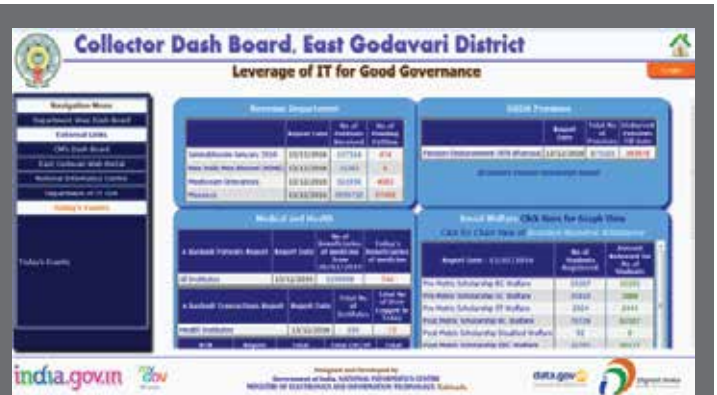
Collector Dash Board, East Godavari District

Leverage of IT for Good Governance

Login

Navigation Menu
Department Wise Dash Board
External Links
CM's Dash Board
East Godavari Web Portal
National Informatics Centre
Department of IT Gok
Today's Events

Today's Events

Revenue Department

| | Report Date | No of Petitions Received | No of Pending Petitions |
|---|---|---|---|
| Janmabhoomi January 2016 | 13/12/2016 | 107554 | 474 |
| Mee Seva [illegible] | 13/12/2016 | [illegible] | 4 |
| Meekosam Grievances | 13/12/2016 | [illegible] | 4082 |
| Meeseva | 13/12/2016 | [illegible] | 57466 |

SSDA Pensions

| | Report Date | Total No. of Pensions | Disbursed Amounts Till date |
|---|---|---|---|
| Pension Disbursement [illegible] | 13/12/2016 | 671025 | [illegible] |

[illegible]

Medical and Health

| e Aushadi Patients Report | Report Date | No of Beneficiaries of medicine from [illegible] | Today's beneficiaries of medicine |
|---|---|---|---|
| All Institution | 13/12/2016 | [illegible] | 744 |

| e Aushadi Transactions Report | Report Date | Total No. of Institutes | Total No. of Users Logged in Today |
|---|---|---|---|
| Health Institution | 13/12/2016 | 331 | 15 |

Social Welfare Click Here for Graph View
Click for Chart View of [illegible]

| Report Date : 13/12/2016 | No of Students Registered | Amount Released for No. of Students |
|---|---|---|
| Pre Matric Scholarship BC Welfare | 15207 | 10161 |
| Pre Matric Scholarship SC Welfare | 23615 | 2886 |
| Pre Matric Scholarship ST Welfare | 2014 | 2443 |
| Post Matric Scholarship BC Welfare | 78728 | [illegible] |
| Post Matric Scholarship Disabled Welfare | 92 | 0 |
| Post Matric Scholarship SSC Welfare | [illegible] | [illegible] |

india.gov.in

Designed and Developed by Government of India, NATIONAL INFORMATICS CENTRE MINISTRY OF ELECTRONICS AND INFORMATION TECHNOLOGY

data.gov

Digital India